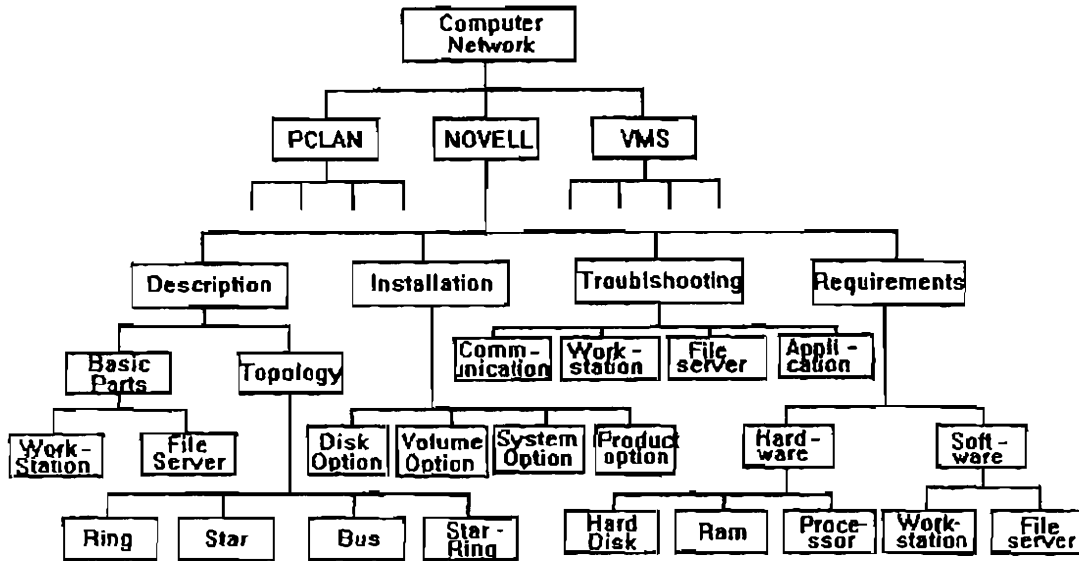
Computer Network

PCLAN

NOVELL

VMS

Description

Installation

Troublshooting

Requirements

Basic Parts

Topology

Work-Station

File Server

Ring

Star

Bus

Star-Ring

Disk Option

Volume Option

System Option

Product option

Communication

Work-station

File server

Application

Hard-ware

Soft-ware

Hard Disk

Ram

Processor

Work-station

File server